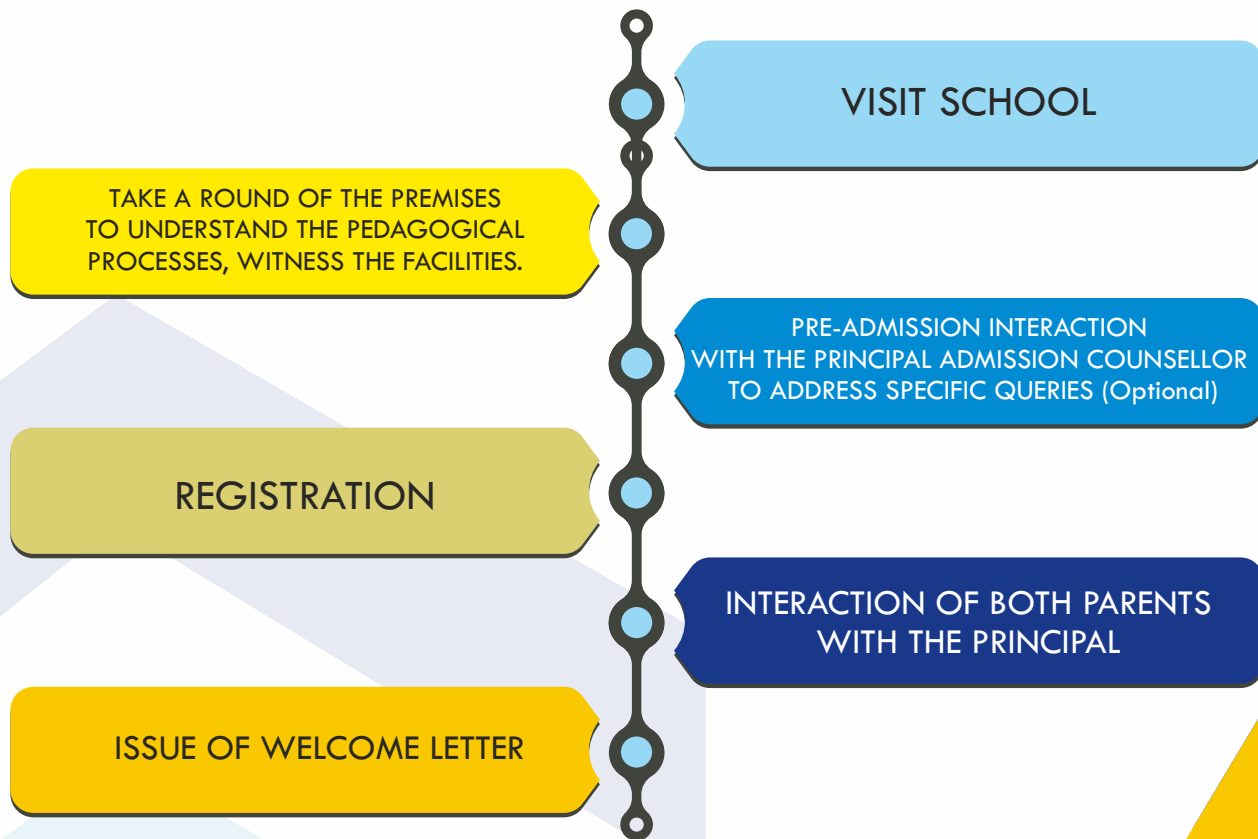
VISIT SCHOOL

TAKE A ROUND OF THE PREMISES TO UNDERSTAND THE PEDAGOGICAL PROCESSES, WITNESS THE FACILITIES.

PRE-ADMISSION INTERACTION WITH THE PRINCIPAL ADMISSION COUNSELLOR TO ADDRESS SPECIFIC QUERIES (Optional)

REGISTRATION

INTERACTION OF BOTH PARENTS WITH THE PRINCIPAL

ISSUE OF WELCOME LETTER